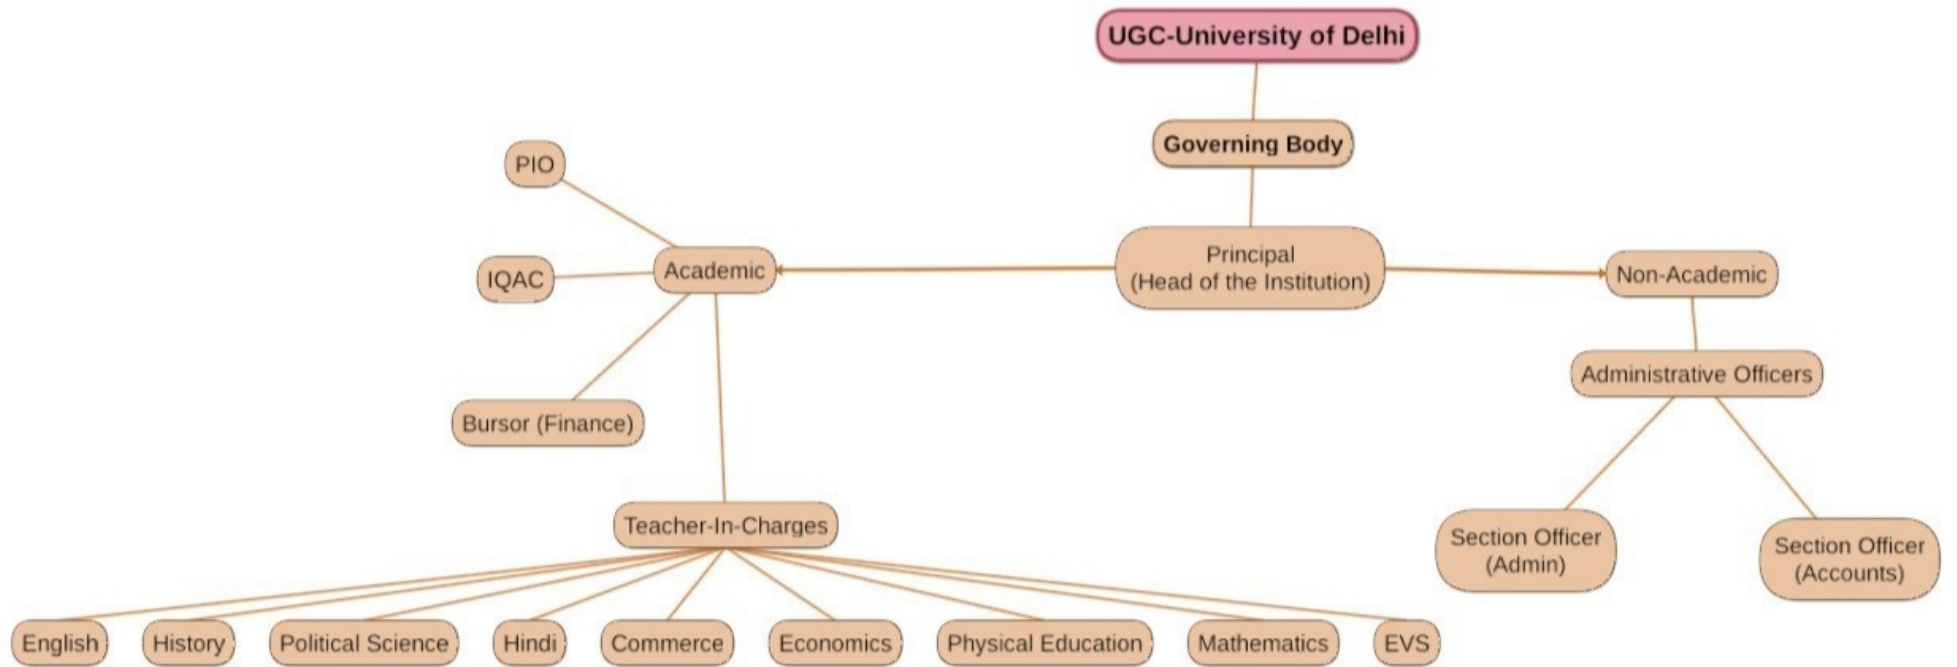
UGC-University of Delhi

Governing Body

PIO

IQAC

Academic

Principal
(Head of the Institution)

Non-Academic

Administrative Officers

Bursor (Finance)

Teacher-In-Charges

Section Officer
(Admin)

Section Officer
(Accounts)

English

History

Political Science

Hindi

Commerce

Economics

Physical Education

Mathematics

EVS